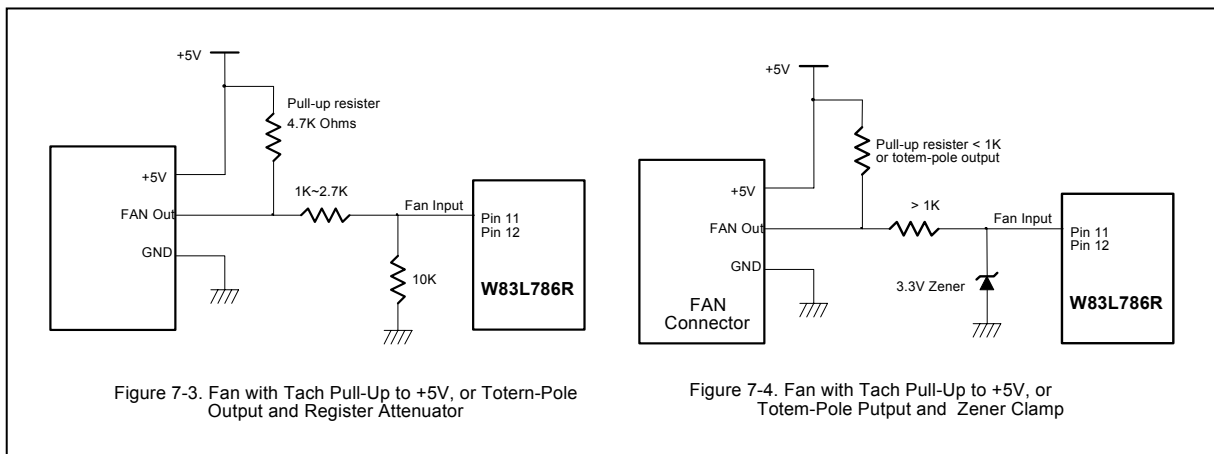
+5V

Pull-up resister 4.7K Ohms

+5V

FAN Out

GND

1K~2.7K

Fan Input

Pin 11
Pin 12

10K

W83L786R

Figure 7-3. Fan with Tach Pull-Up to +5V, or Totern-Pole Output and Register Attenuator

+5V

Pull-up resister < 1K or totem-pole output

+5V

FAN Out

GND

FAN Connector

> 1K

Fan Input

Pin 11
Pin 12

3.3V Zener

W83L786R

Figure 7-4. Fan with Tach Pull-Up to +5V, or Totem-Pole Putput and Zener Clamp